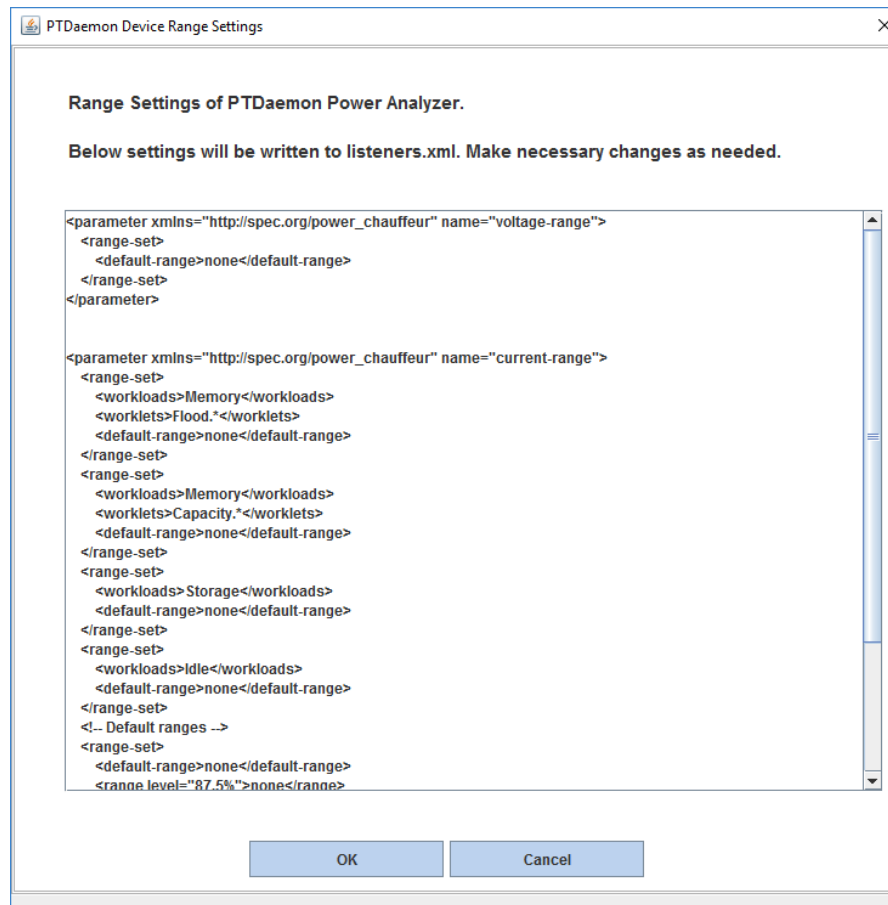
PTDaemon Device Range Settings

Range Settings of PTDaemon Power Analyzer.

Below settings will be written to listeners.xml. Make necessary changes as needed.

<parameter xmlns="http://spec.org/power_chauffeur" name="voltage-range">
<range-set>
<default-range>none</default-range>
</range-set>
</parameter>

<parameter xmlns="http://spec.org/power_chauffeur" name="current-range">
<range-set>
<workloads>Memory</workloads>
<worklets>Flood.*</worklets>
<default-range>none</default-range>
</range-set>
<range-set>
<workloads>Memory</workloads>
<worklets>Capacity.*</worklets>
<default-range>none</default-range>
</range-set>
<range-set>
<workloads>Storage</workloads>
<default-range>none</default-range>
</range-set>
<range-set>
<workloads>Idle</workloads>
<default-range>none</default-range>
</range-set>
<!-- Default ranges -->
<range-set>
<default-range>none</default-range>
<range level="87.5%">none</range>

OK

Cancel